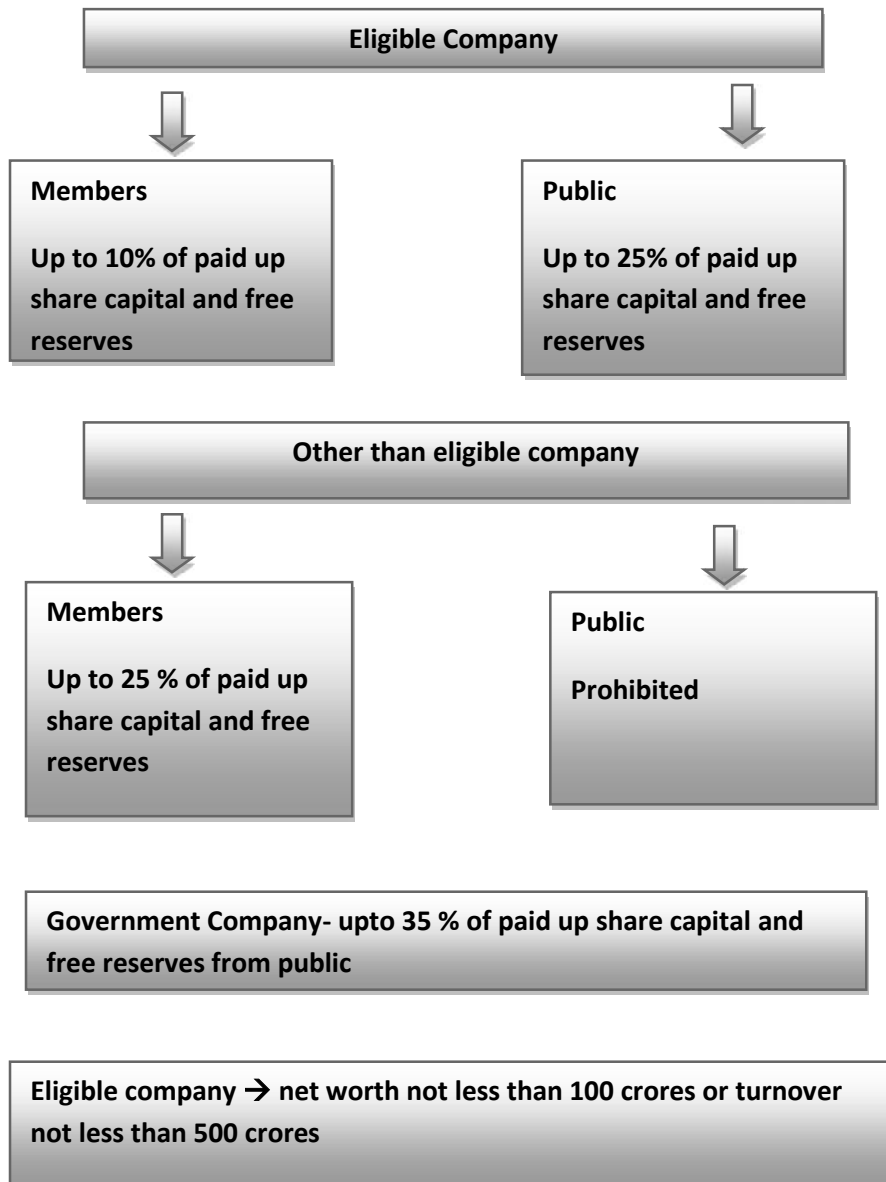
Eligible Company

Members

Up to 10% of paid up share capital and free reserves

Public

Up to 25% of paid up share capital and free reserves

Other than eligible company

Members

Up to 25 % of paid up share capital and free reserves

Public

Prohibited

Government Company- upto 35 % of paid up share capital and free reserves from public

Eligible company → net worth not less than 100 crores or turnover not less than 500 crores